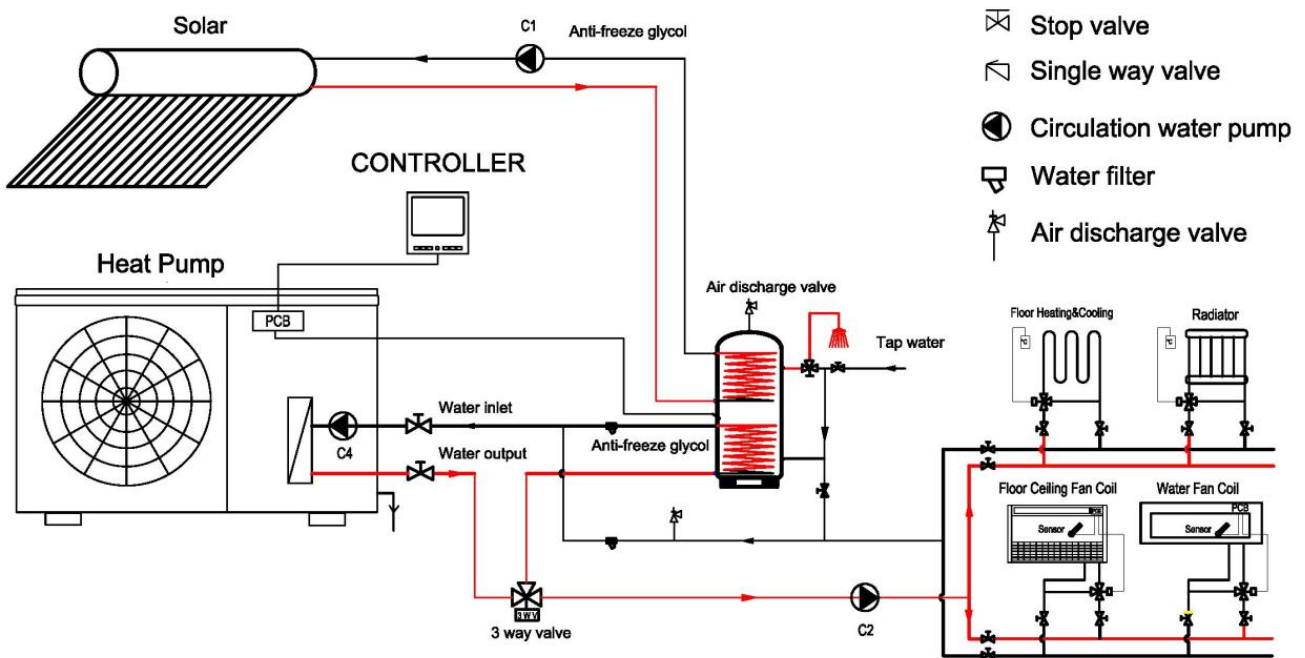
Solar

C1

Anti-freeze glycol

Stop valve

Single way valve

Circulation water pump

Water filter

Air discharge valve

CONTROLLER

Heat Pump

PCB

Air discharge valve

Tap water

Floor Heating&Cooling

Radiator

Water inlet

C4

Water output

Anti-freeze glycol

Floor Ceiling Fan Coil

Water Fan Coil

Sensor

PCB

Sensor

PCB

3WV

3 way valve

C2